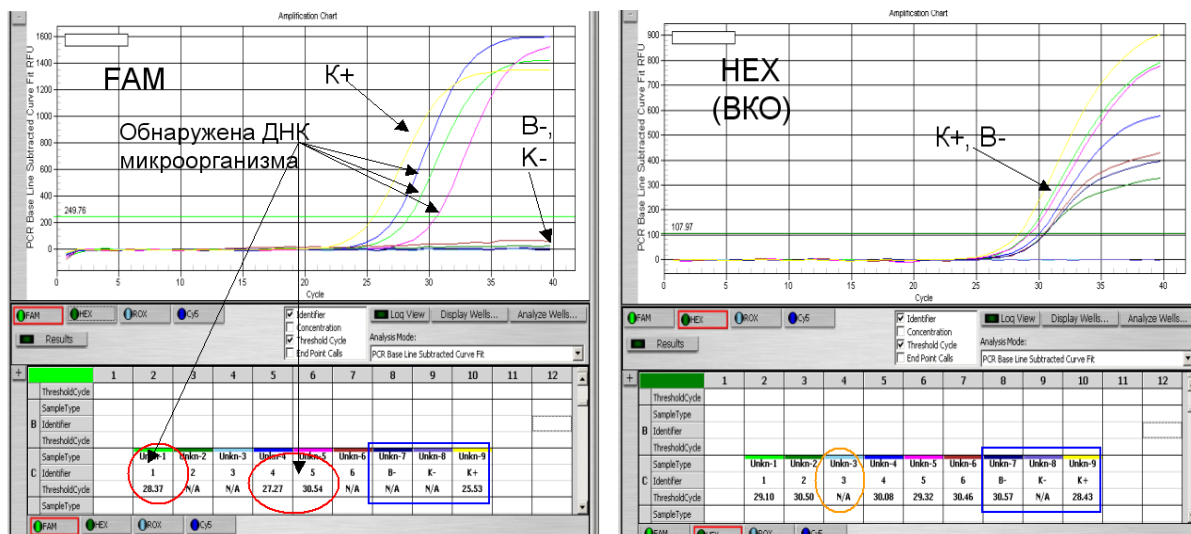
Amplification Chart

1600
1400
1200
1000
800
600
400
200
0

PCR Base Line Subtracted Curve Fit RFU

FAM

K+

Обнаружена ДНК микроорганизма

B-, K-

249.76

0 5 10 15 20 25 30 35 40

Cycle

FAM HEX ROX Cy5

Results

Identifier
Concentration
Threshold Cycle
End Point Calls

Log View Display Wells... Analyze Wells...

Analysis Mode:
PCR Base Line Subtracted Curve Fit

| | | 1 | 2 | 3 | 4 | 5 | 6 | 7 | 8 | 9 | 10 | 11 | 12 |
|---|---|---|---|---|---|---|---|---|---|---|---|---|---|
| | ThresholdCycle | | | | | | | | | | | | |
| B | SampleType | | | | | | | | | | | | |
| | Identifier | | | | | | | | | | | | |
| | ThresholdCycle | | | | | | | | | | | | |
| C | SampleType | | Unkn-1 | Unkn-2 | Unkn-3 | Unkn-4 | Unkn-5 | Unkn-6 | Unkn-7 | Unkn-8 | Unkn-9 | | |
| | Identifier | | 1 | 2 | 3 | 4 | 5 | 6 | B- | K- | K+ | | |
| | ThresholdCycle | | 28.37 | N/A | N/A | 27.27 | 30.54 | N/A | N/A | N/A | 25.53 | | |
| | SampleType | | | | | | | | | | | | |

FAM HEX ROX Cy5

Amplification Chart

900
800
700
600
500
400
300
200
100
0

PCR Base Line Subtracted Curve Fit RFU

HEX (ВКО)

K+, B-

107.97

0 5 10 15 20 25 30 35 40

Cycle

FAM HEX ROX Cy5

Results

Identifier
Concentration
Threshold Cycle
End Point Calls

Log View Display Wells... Analyze Wells...

Analysis Mode:
PCR Base Line Subtracted Curve Fit

| | | 1 | 2 | 3 | 4 | 5 | 6 | 7 | 8 | 9 | 10 | 11 | 12 |
|---|---|---|---|---|---|---|---|---|---|---|---|---|---|
| | ThresholdCycle | | | | | | | | | | | | |
| B | SampleType | | | | | | | | | | | | |
| | Identifier | | | | | | | | | | | | |
| | ThresholdCycle | | | | | | | | | | | | |
| C | SampleType | | Unkn-1 | Unkn-2 | Unkn-3 | Unkn-4 | Unkn-5 | Unkn-6 | Unkn-7 | Unkn-8 | Unkn-9 | | |
| | Identifier | | 1 | 2 | 3 | 4 | 5 | 6 | B- | K- | K+ | | |
| | ThresholdCycle | | 29.10 | 30.50 | N/A | 30.08 | 29.32 | 30.46 | 30.57 | N/A | 28.43 | | |
| | SampleType | | | | | | | | | | | | |

FAM HEX ROX Cy5